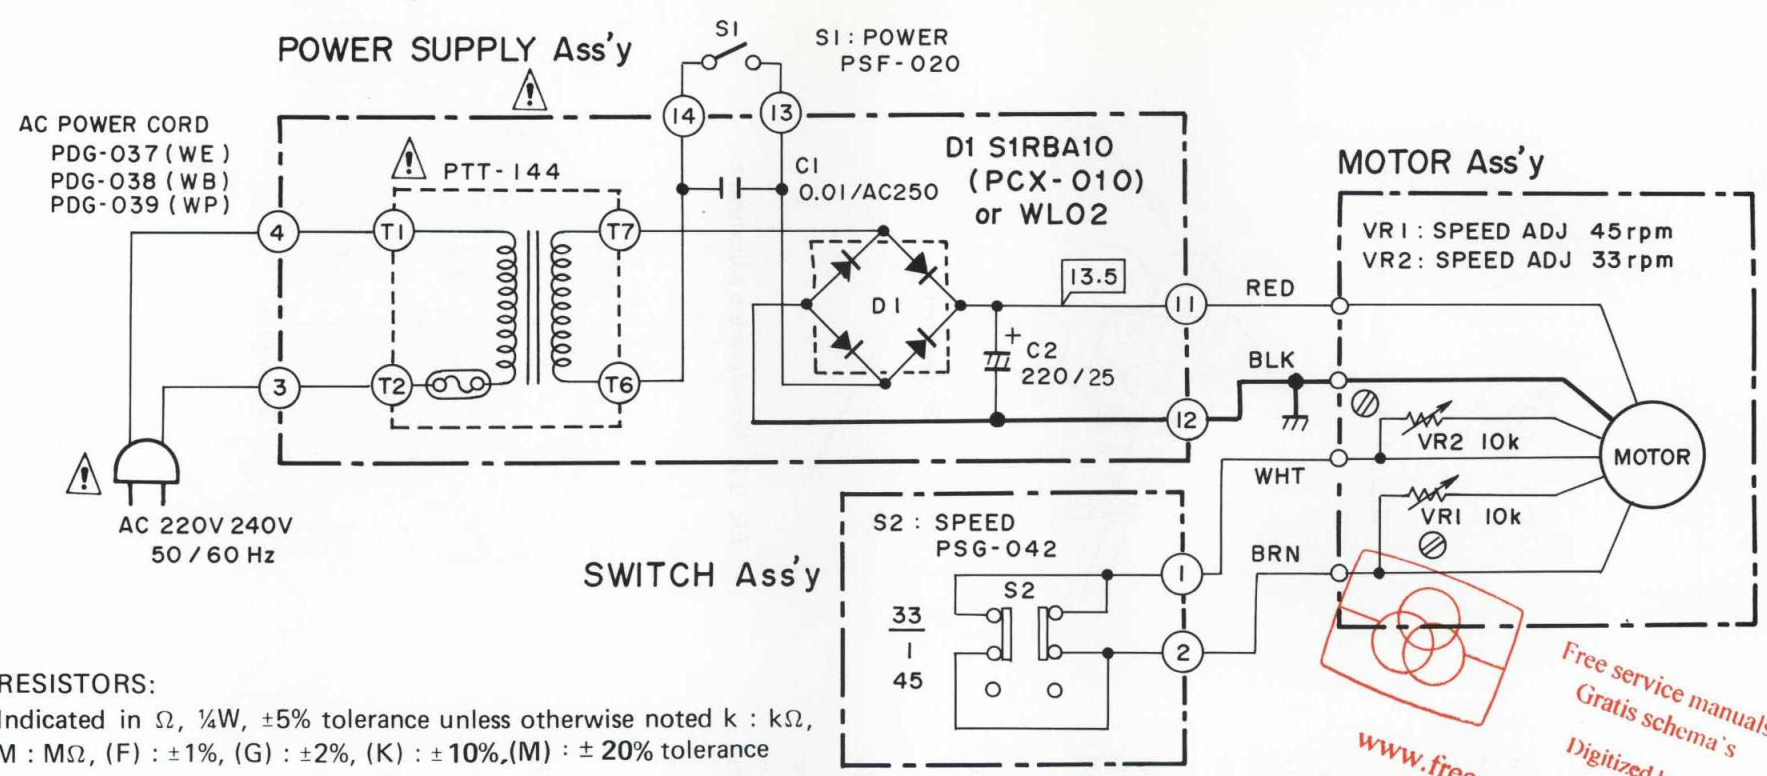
POWER SUPPLY Ass'y

S1

S1 : POWER
PSF-020

14

13

AC POWER CORD
PDG-037 (WE)
PDG-038 (WB)
PDG-039 (WP)

PTT-144

C1
0.01/AC250

D1 S1RBA10
(PCX-010)
or WL02

MOTOR Ass'y

VR1 : SPEED ADJ 45rpm
VR2 : SPEED ADJ 33rpm

4

T1

T7

13.5

D1

11

RED

3

T2

T6

+
C2
220/25

BLK

12

VR2 10k

MOTOR

WHT

VR1 10k

AC 220V 240V
50/60 Hz

S2 : SPEED
PSG-042

BRN

SWITCH Ass'y

S2

1

$\frac{33}{1}$
45

2

RESISTORS:
Indicated in Ω, ¼W, ±5% tolerance unless otherwise noted k : kΩ,
M : MΩ, (F) : ±1%, (G) : ±2%, (K) : ±10%,(M) : ± 20% tolerance

Free service manuals
Gratis schema's
Digitized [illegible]
www.free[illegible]